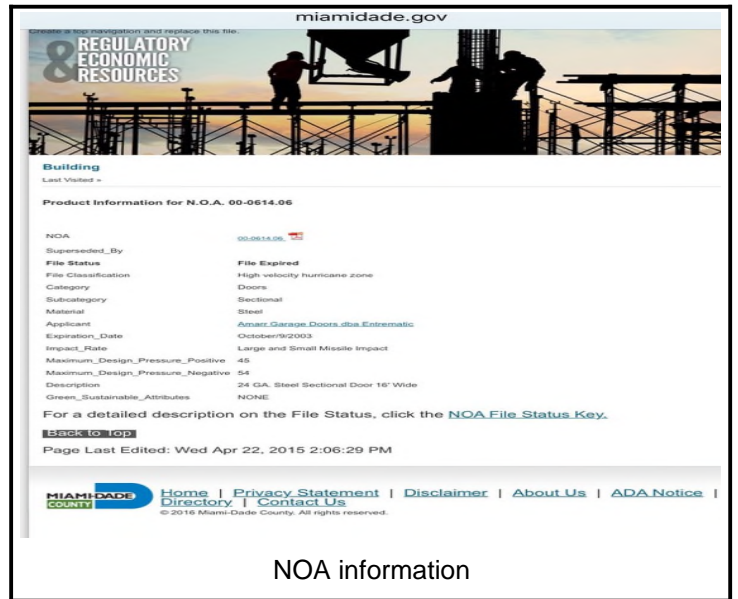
miamidade.gov

Create a top navigation and replace this file.

REGULATORY & ECONOMIC RESOURCES

Building

Last Visited »

Product Information for N.O.A. 00-0614.06

| | |
|---|---|
| NOA | 00-0614.06 |
| Superseded_By | |
| File Status | File Expired |
| File Classification | High velocity hurricane zone |
| Category | Doors |
| Subcategory | Sectional |
| Material | Steel |
| Applicant | Amarr Garage Doors dba Entrematic |
| Expiration_Date | October/9/2003 |
| Impact_Rate | Large and Small Missile Impact |
| Maximum_Design_Pressure_Positive | 45 |
| Maximum_Design_Pressure_Negative | 54 |
| Description | 24 GA. Steel Sectional Door 16' Wide |
| Green_Sustainable_Attributes | NONE |

For a detailed description on the File Status, click the NOA File Status Key.

Back to Top

Page Last Edited: Wed Apr 22, 2015 2:06:29 PM

MIAMI-DADE COUNTY

Home | Privacy Statement | Disclaimer | About Us | ADA Notice | Directory | Contact Us

© 2016 Miami-Dade County. All rights reserved.

NOA information